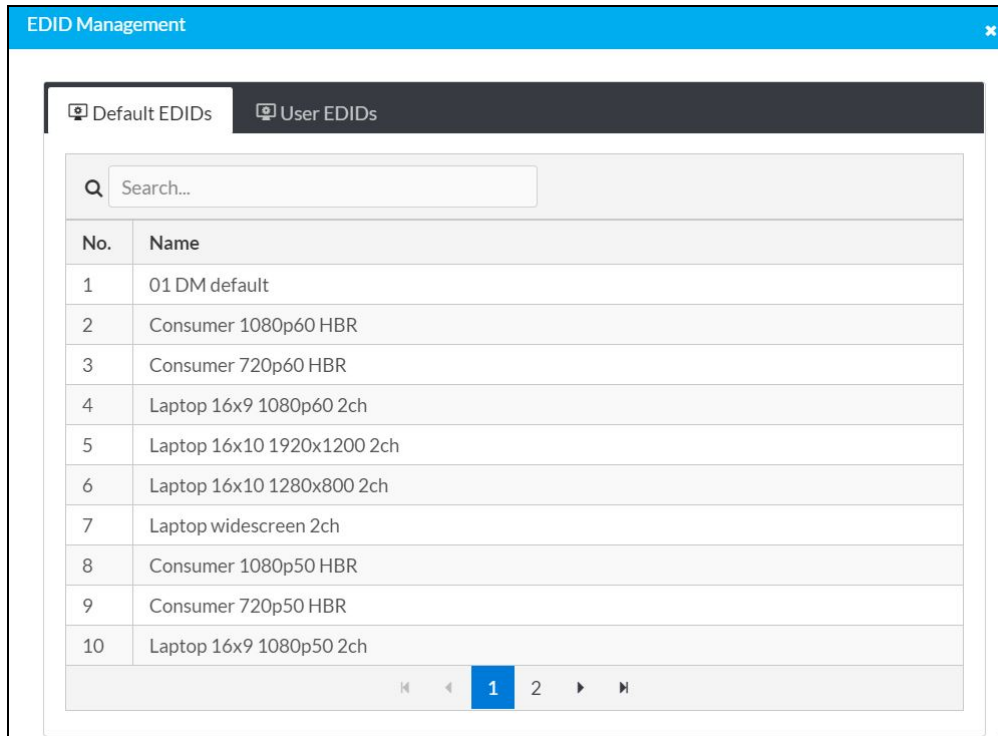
EDID Management

Default EDIDs User EDIDs

Search...

| No. | Name |
|---|---|
| 1 | 01 DM default |
| 2 | Consumer 1080p60 HBR |
| 3 | Consumer 720p60 HBR |
| 4 | Laptop 16x9 1080p60 2ch |
| 5 | Laptop 16x10 1920x1200 2ch |
| 6 | Laptop 16x10 1280x800 2ch |
| 7 | Laptop widescreen 2ch |
| 8 | Consumer 1080p50 HBR |
| 9 | Consumer 720p50 HBR |
| 10 | Laptop 16x9 1080p50 2ch |

1 2